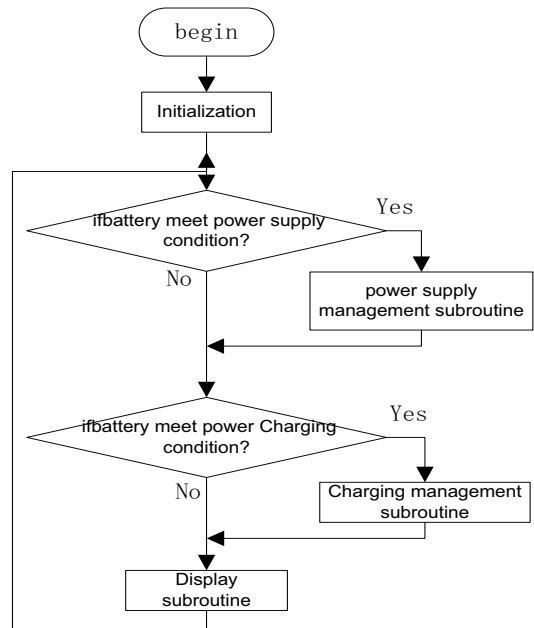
begin

Initialization

ifbattery meet power supply condition?

Yes

No

power supply management subroutine

ifbattery meet power Charging condition?

Yes

No

Charging management subroutine

Display subroutine